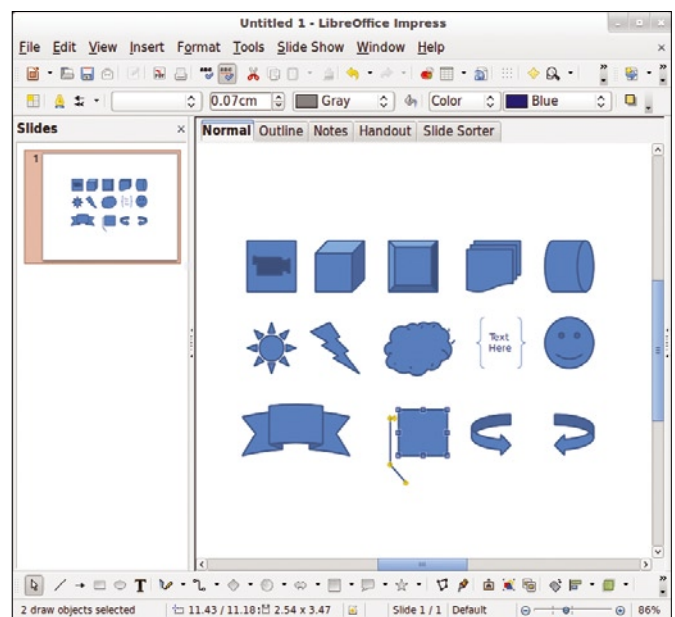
Untitled 1 - LibreOffice Impress

File Edit View Insert Format Tools Slide Show Window Help

0.07cm Gray Color Blue

Slides

Normal Outline Notes Handout Slide Sorter

1

Text Here

2 draw objects selected 11.43 / 11.18 2.54 x 3.47 Slide 1 / 1 Default 86%